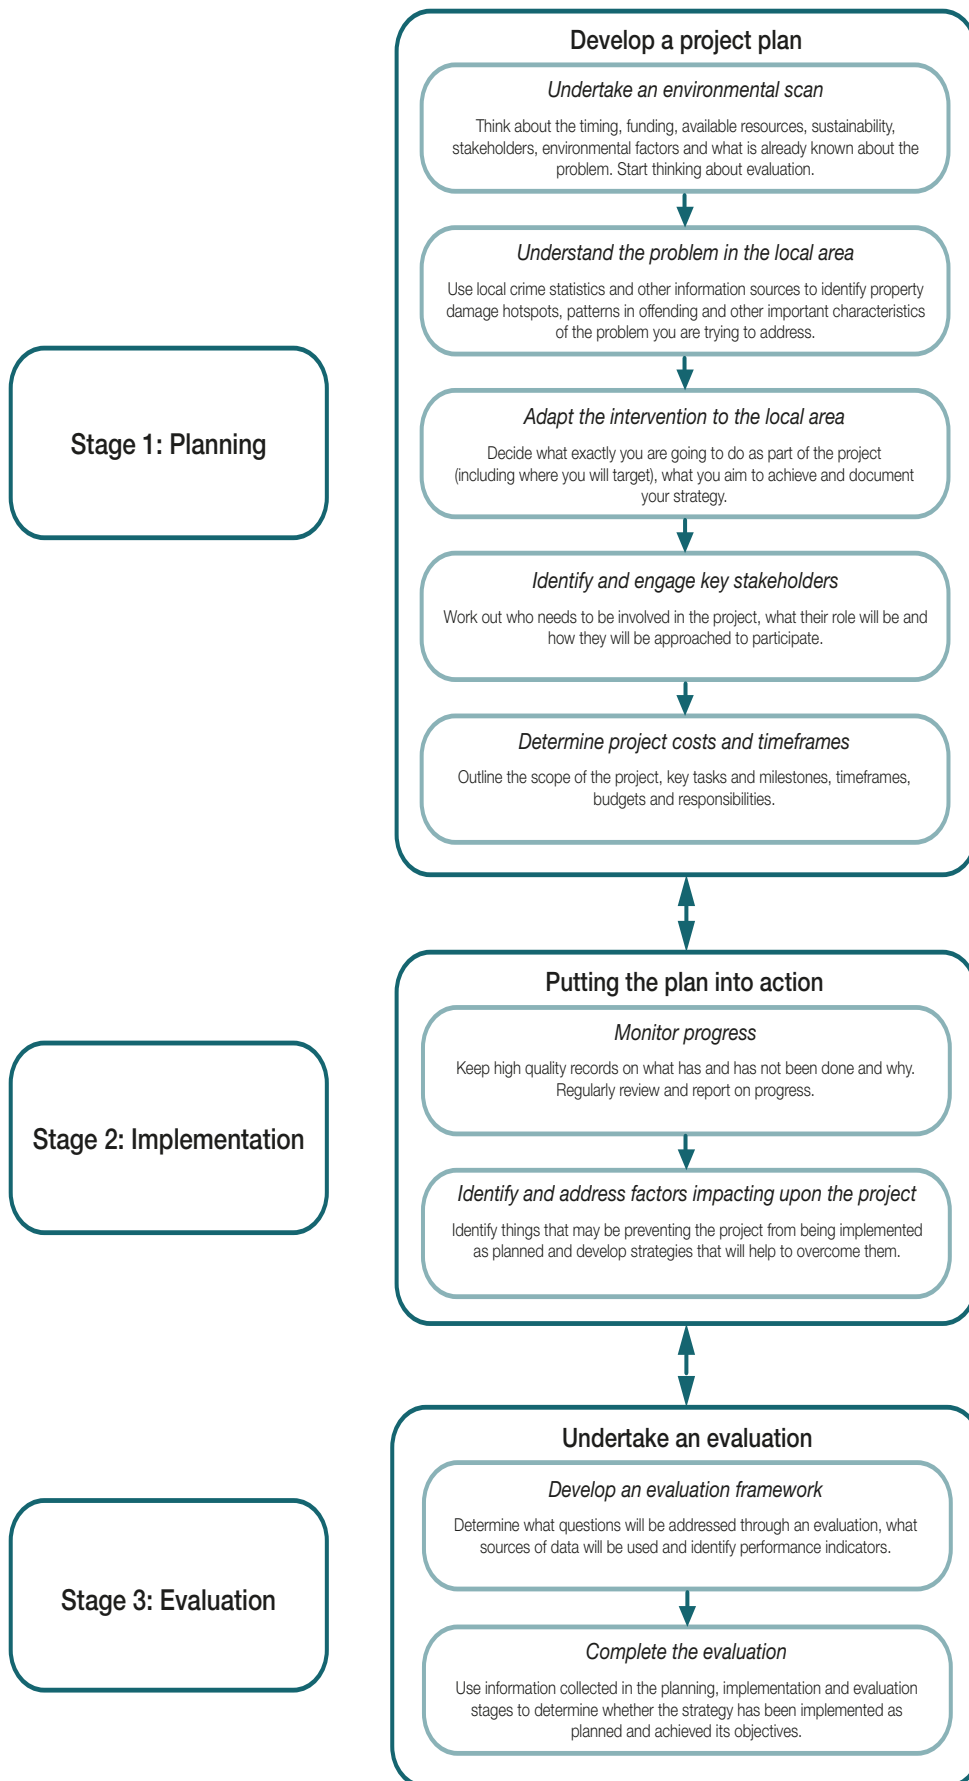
Stage 1: Planning

Develop a project plan

Undertake an environmental scan

Think about the timing, funding, available resources, sustainability, stakeholders, environmental factors and what is already known about the problem. Start thinking about evaluation.

Understand the problem in the local area

Use local crime statistics and other information sources to identify property damage hotspots, patterns in offending and other important characteristics of the problem you are trying to address.

Adapt the intervention to the local area

Decide what exactly you are going to do as part of the project (including where you will target), what you aim to achieve and document your strategy.

Identify and engage key stakeholders

Work out who needs to be involved in the project, what their role will be and how they will be approached to participate.

Determine project costs and timeframes

Outline the scope of the project, key tasks and milestones, timeframes, budgets and responsibilities.

Stage 2: Implementation

Putting the plan into action

Monitor progress

Keep high quality records on what has and has not been done and why. Regularly review and report on progress.

Identify and address factors impacting upon the project

Identify things that may be preventing the project from being implemented as planned and develop strategies that will help to overcome them.

Stage 3: Evaluation

Undertake an evaluation

Develop an evaluation framework

Determine what questions will be addressed through an evaluation, what sources of data will be used and identify performance indicators.

Complete the evaluation

Use information collected in the planning, implementation and evaluation stages to determine whether the strategy has been implemented as planned and achieved its objectives.